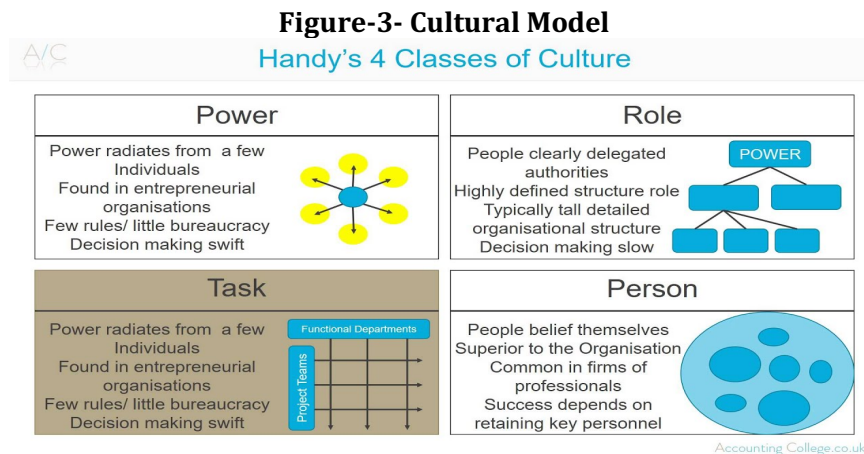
Figure-3- Cultural Model

A/C

Handy's 4 Classes of Culture

Power

Power radiates from a few Individuals
Found in entrepreneurial organisations
Few rules/ little bureaucracy
Decision making swift

Role

People clearly delegated authorities
Highly defined structure role
Typically tall detailed organisational structure
Decision making slow

POWER

Task

Power radiates from a few Individuals
Found in entrepreneurial organisations
Few rules/ little bureaucracy
Decision making swift

Functional Departments

Project Teams

Person

People belief themselves
Superior to the Organisation
Common in firms of professionals
Success depends on retaining key personnel

Accounting College.co.uk